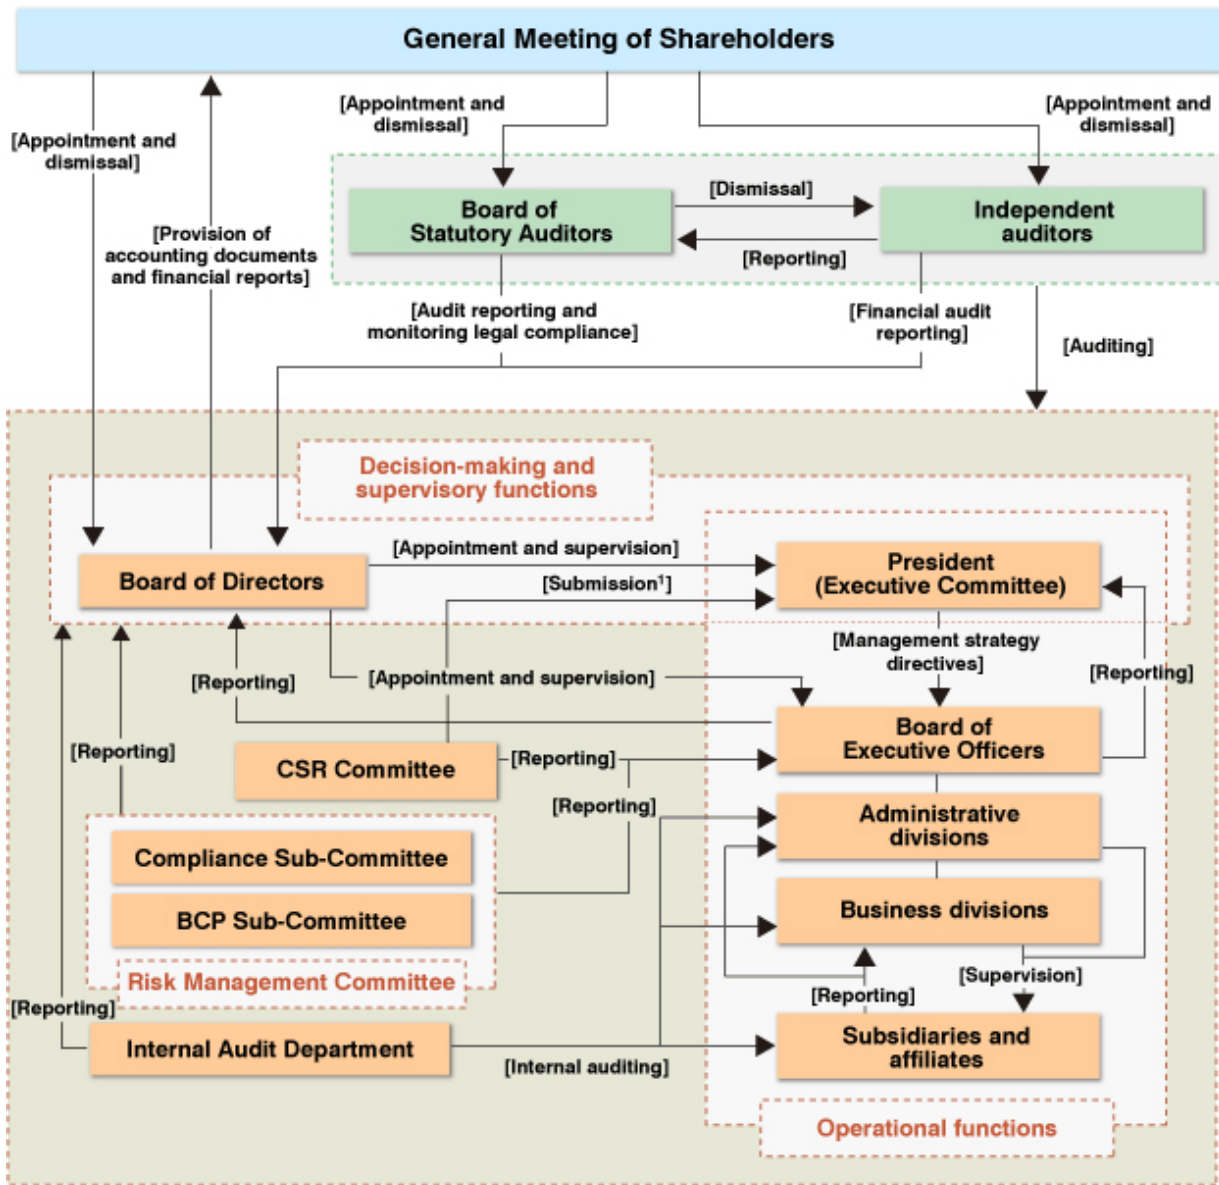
General Meeting of Shareholders

[Appointment and dismissal]

[Appointment and dismissal]

[Appointment and dismissal]

[Provision of accounting documents and financial reports]

Board of Statutory Auditors

[Dismissal]

[Reporting]

Independent auditors

[Audit reporting and monitoring legal compliance]

[Financial audit reporting]

[Auditing]

Decision-making and supervisory functions

Board of Directors

[Appointment and supervision]

[Submission$^1$]

President (Executive Committee)

[Management strategy directives]

[Reporting]

[Reporting]

[Appointment and supervision]

Board of Executive Officers

[Reporting]

CSR Committee

[Reporting]

[Reporting]

Administrative divisions

Compliance Sub-Committee

BCP Sub-Committee

Business divisions

Risk Management Committee

[Supervision]

[Reporting]

[Reporting]

Internal Audit Department

[Internal auditing]

Subsidiaries and affiliates

Operational functions